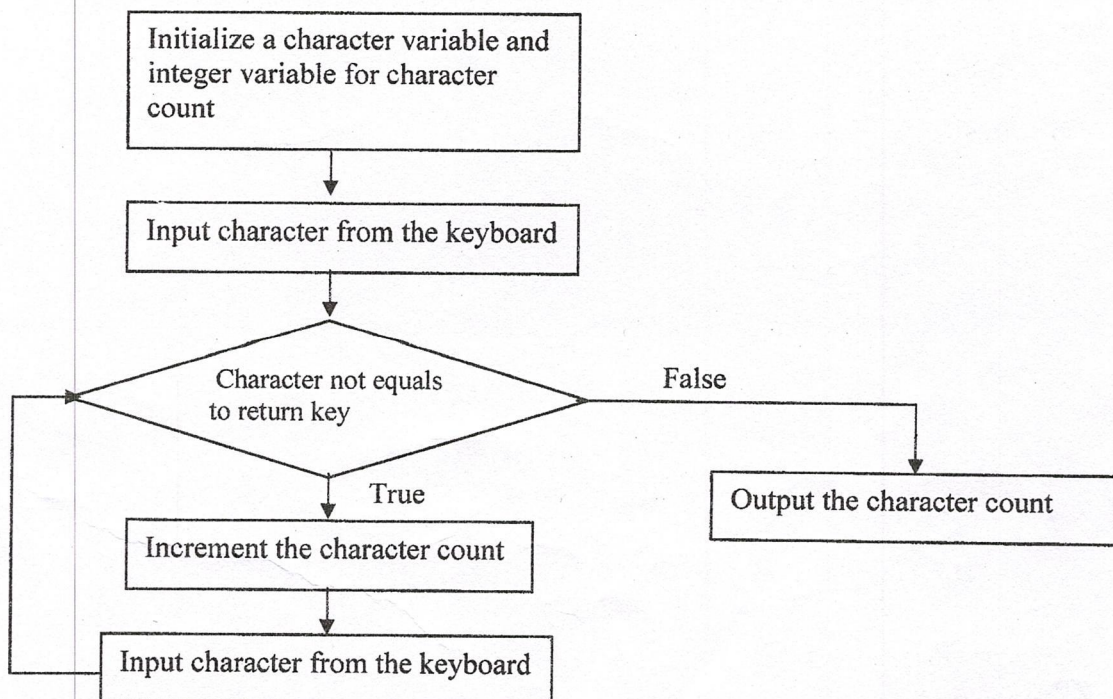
Initialize a character variable and integer variable for character count

Input character from the keyboard

Character not equals to return key

False

True

Output the character count

Increment the character count

Input character from the keyboard